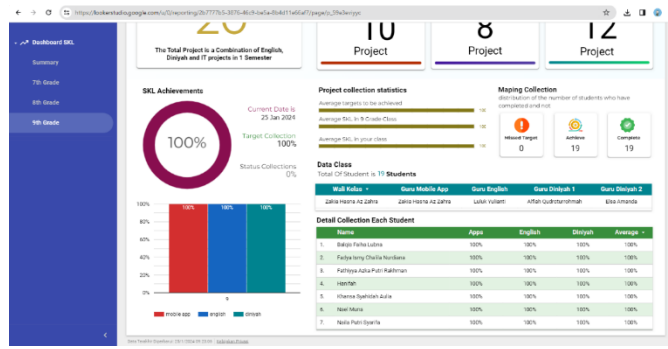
https://lookerstudio.google.com/u/0/reporting/2b7777b3-3875-46c9-be5a-8b4d11e66af7/page/p_19e3erjyjc

Dashboard SKL
Summary
7th Grade
8th Grade
9th Grade

20
The Total Project is a Combination of English, Diniyah and IT projects in 1 Semester

10
Project

8
Project

12
Project

SKL Achievements

100%

Current Date is
25 Jan 2024

Target Collection
100%

Status Collections
0%

| | 100% | 100% | 100% |
|---|---|---|---|

100%
80%
60%
40%
20%
0%

9

mobile app
english
diniyah

Project collection statistics
Average targets to be achieved 100
Average SKL in 9 Grade Class 100
Average SKL in your class 100

Maping Collection
distribution of the number of students who have completed and not

Missed Target
0

Achieve
19

Complete
19

Data Class
Total Of Student is : 19 Students

| Wali Kelas | Guru Mobile App | Guru English | Guru Diniyah 1 | Guru Diniyah 2 |
|---|---|---|---|---|
| Zahra Hasna Az Zahra | Zahra Hasna Az Zahra | Luluk Vulianti | Affah Qudratturrohmah | Elsa Amanda |

Detail Collection Each Student

| | Name | Apps | English | Diniyah | Average |
|---|---|---|---|---|---|
| 1. | Balqis Falha Lubna | 100% | 100% | 100% | 100% |
| 2. | Fadya Ismy Cholifa Nurdiana | 100% | 100% | 100% | 100% |
| 3. | Fathiyya Azka Putri Rakhman | 100% | 100% | 100% | 100% |
| 4. | Hanifah | 100% | 100% | 100% | 100% |
| 5. | Khanna Syahidah Aulia | 100% | 100% | 100% | 100% |
| 6. | Nael Maria | 100% | 100% | 100% | 100% |
| 7. | Naila Putri Syarifa | 100% | 100% | 100% | 100% |

Data Terakhir Diperbarui: 25/1/2024 09:10:00 Kebijakan Privasi